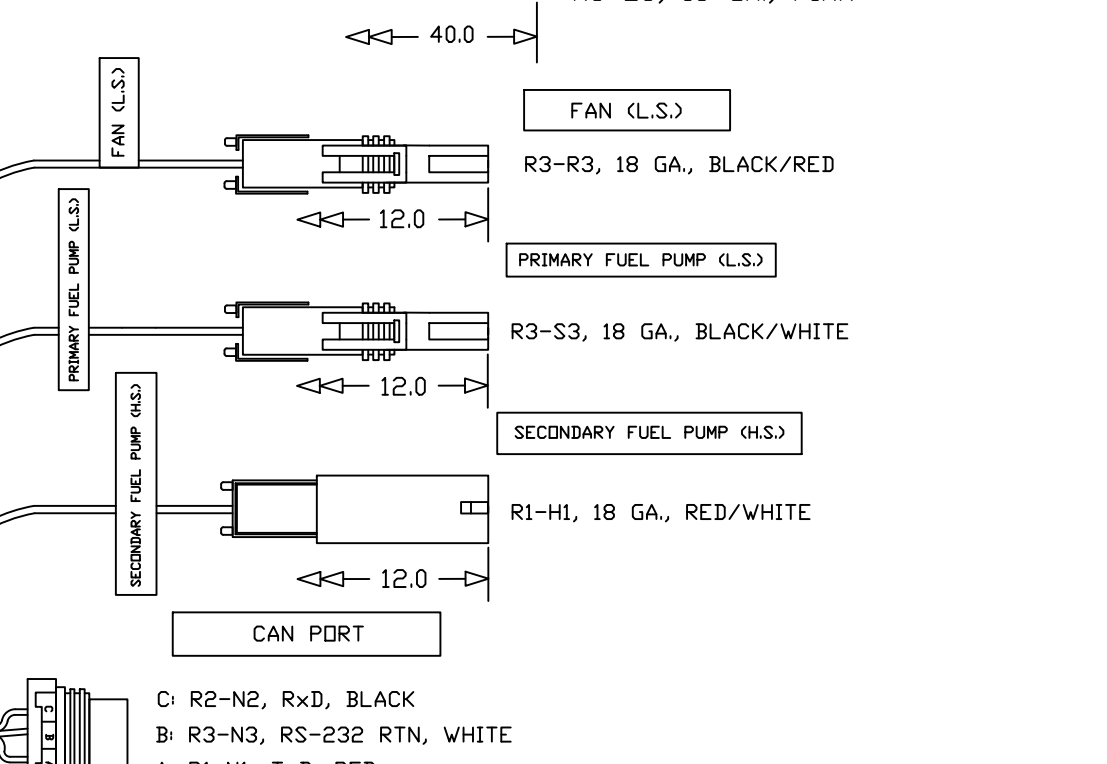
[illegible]

40.0

FAN (L.S.)

FAN (L.S.)

R3-R3, 18 GA., BLACK/RED

12.0

PRIMARY FUEL PUMP (L.S.)

PRIMARY FUEL PUMP (L.S.)

R3-S3, 18 GA., BLACK/WHITE

12.0

SECONDARY FUEL PUMP (H.S.)

SECONDARY FUEL PUMP (H.S.)

R1-H1, 18 GA., RED/WHITE

12.0

CAN PORT

C
B

C: R2-N2, RxD, BLACK
B: R3-N3, RS-232 RTN, WHITE
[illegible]